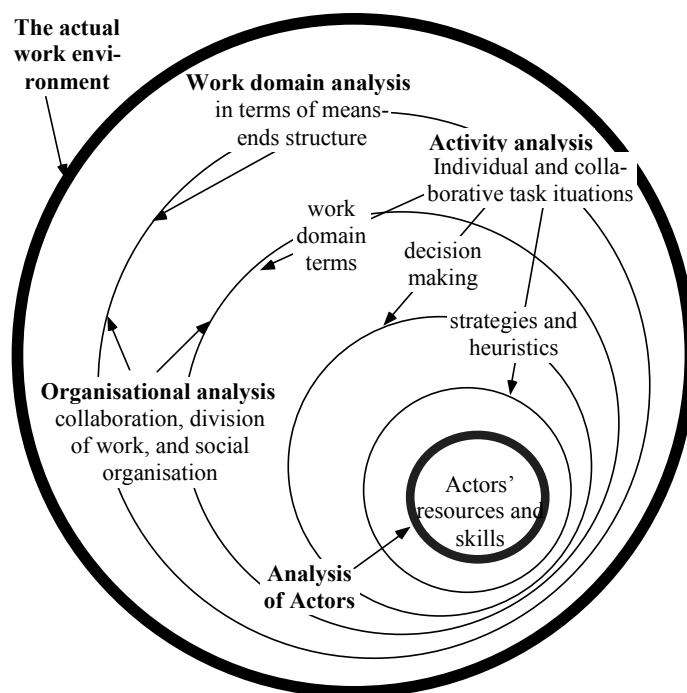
The actual work environment

Work domain analysis
in terms of means-ends structure

Activity analysis
Individual and collaborative task ituations

work domain terms

decision making

strategies and heuristics

Organisational analysis
collaboration, division of work, and social organisation

Actors' resources and skills

Analysis of Actors